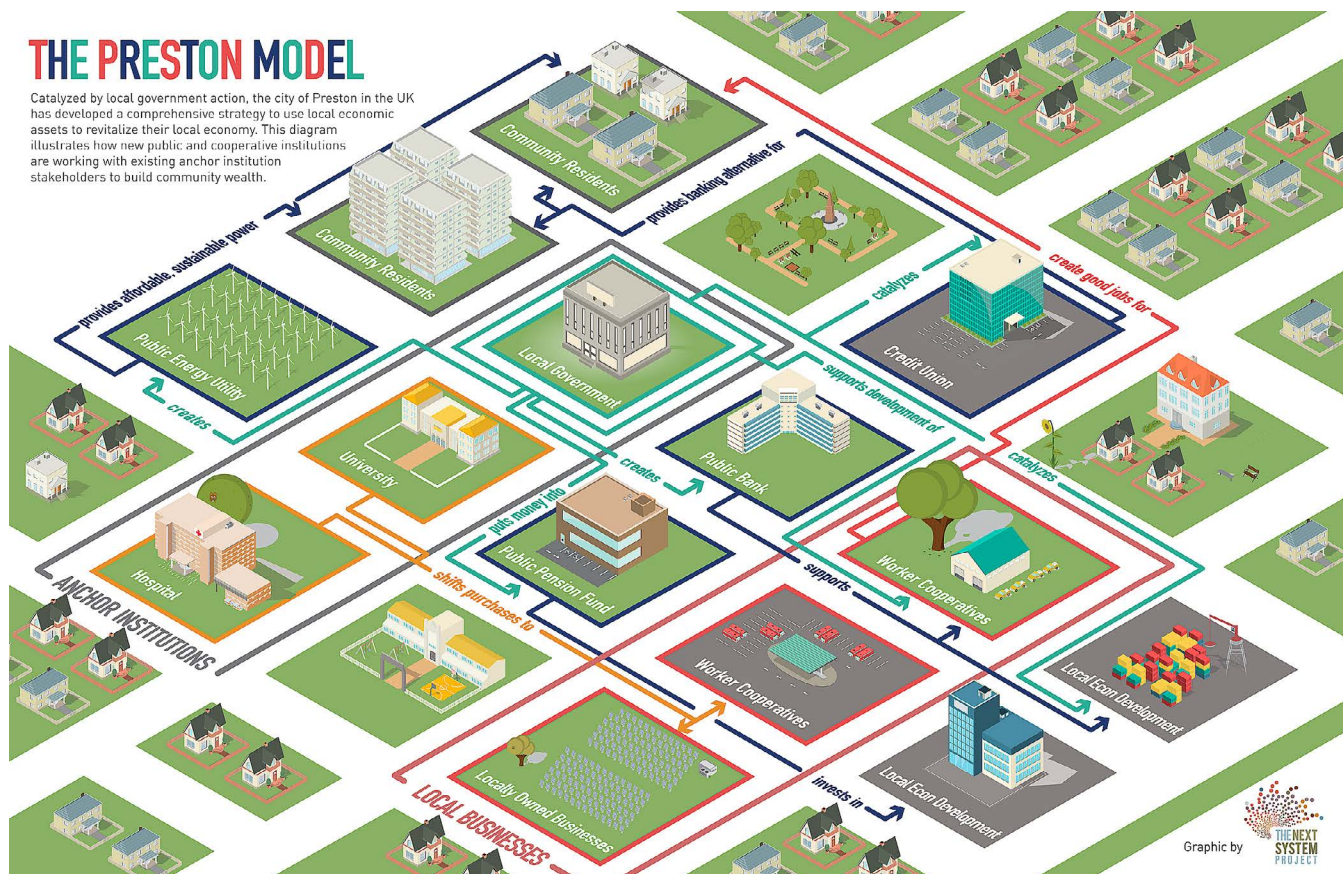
THE PRESTON MODEL

Catalyzed by local government action, the city of Preston in the UK has developed a comprehensive strategy to use local economic assets to revitalize their local economy. This diagram illustrates how new public and cooperative institutions are working with existing anchor institution stakeholders to build community wealth.

Community Residents

provides banking alternative for

Community Residents

provides affordable, sustainable power

Public Energy Utility

creates

Local Government

catalyzes

Credit Union

create good jobs for

supports development of

University

creates

Public Bank

catalyzes

Hospital

puts money into

Public Pension Fund

shifts purchases to

supports

Worker Cooperatives

Worker Cooperatives

ANCHOR INSTITUTIONS

Local Econ Development

Locally Owned Businesses

invests in

Local Econ Development

LOCAL BUSINESSES

Graphic by THE NEXT SYSTEM PROJECT